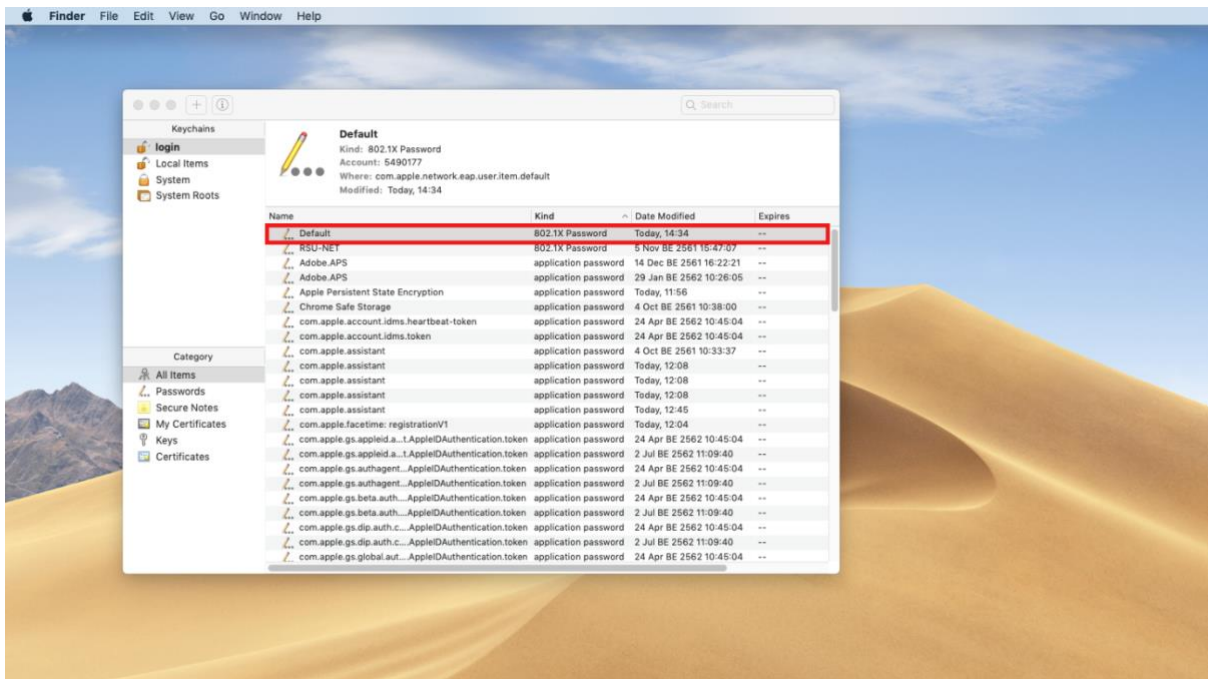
Finder File Edit View Go Window Help

Search

Keychains
login
Local Items
System
System Roots

Default
Kind: 802.1X Password
Account: 5490177
Where: com.apple.network.eap.user.item.default
Modified: Today, 14:34

Category
All Items
Passwords
Secure Notes
My Certificates
Keys
Certificates

| Name | Kind | Date Modified | Expires |
|---|---|---|---|
| Default | 802.1X Password | Today, 14:34 | -- |
| RSU-NET | 802.1X Password | 5 Nov BE 2561 15:47:07 | -- |
| Adobe.APS | application password | 14 Dec BE 2561 16:22:21 | -- |
| Adobe.APS | application password | 29 Jan BE 2562 10:26:05 | -- |
| Apple Persistent State Encryption | application password | Today, 11:56 | -- |
| Chrome Safe Storage | application password | 4 Oct BE 2561 10:38:00 | -- |
| com.apple.account.idms.heartbeat-token | application password | 24 Apr BE 2562 10:45:04 | -- |
| com.apple.account.idms.token | application password | 24 Apr BE 2562 10:45:04 | -- |
| com.apple.assistant | application password | 4 Oct BE 2561 10:33:37 | -- |
| com.apple.assistant | application password | Today, 12:08 | -- |
| com.apple.assistant | application password | Today, 12:08 | -- |
| com.apple.assistant | application password | Today, 12:08 | -- |
| com.apple.assistant | application password | Today, 12:45 | -- |
| com.apple.facetime: registrationV1 | application password | Today, 12:04 | -- |
| com.apple.gs.appleid.a...t.AppleIDAuthentication.token | application password | 24 Apr BE 2562 10:45:04 | -- |
| com.apple.gs.appleid.a...t.AppleIDAuthentication.token | application password | 2 Jul BE 2562 11:09:40 | -- |
| com.apple.gs.authagent...AppleIDAuthentication.token | application password | 24 Apr BE 2562 10:45:04 | -- |
| com.apple.gs.authagent...AppleIDAuthentication.token | application password | 2 Jul BE 2562 11:09:40 | -- |
| com.apple.gs.beta.auth....AppleIDAuthentication.token | application password | 24 Apr BE 2562 10:45:04 | -- |
| com.apple.gs.beta.auth....AppleIDAuthentication.token | application password | 2 Jul BE 2562 11:09:40 | -- |
| com.apple.gs.dip.auth.c....AppleIDAuthentication.token | application password | 24 Apr BE 2562 10:45:04 | -- |
| com.apple.gs.dip.auth.c....AppleIDAuthentication.token | application password | 2 Jul BE 2562 11:09:40 | -- |
| com.apple.gs.global.aut....AppleIDAuthentication.token | application password | 24 Apr BE 2562 10:45:04 | -- |